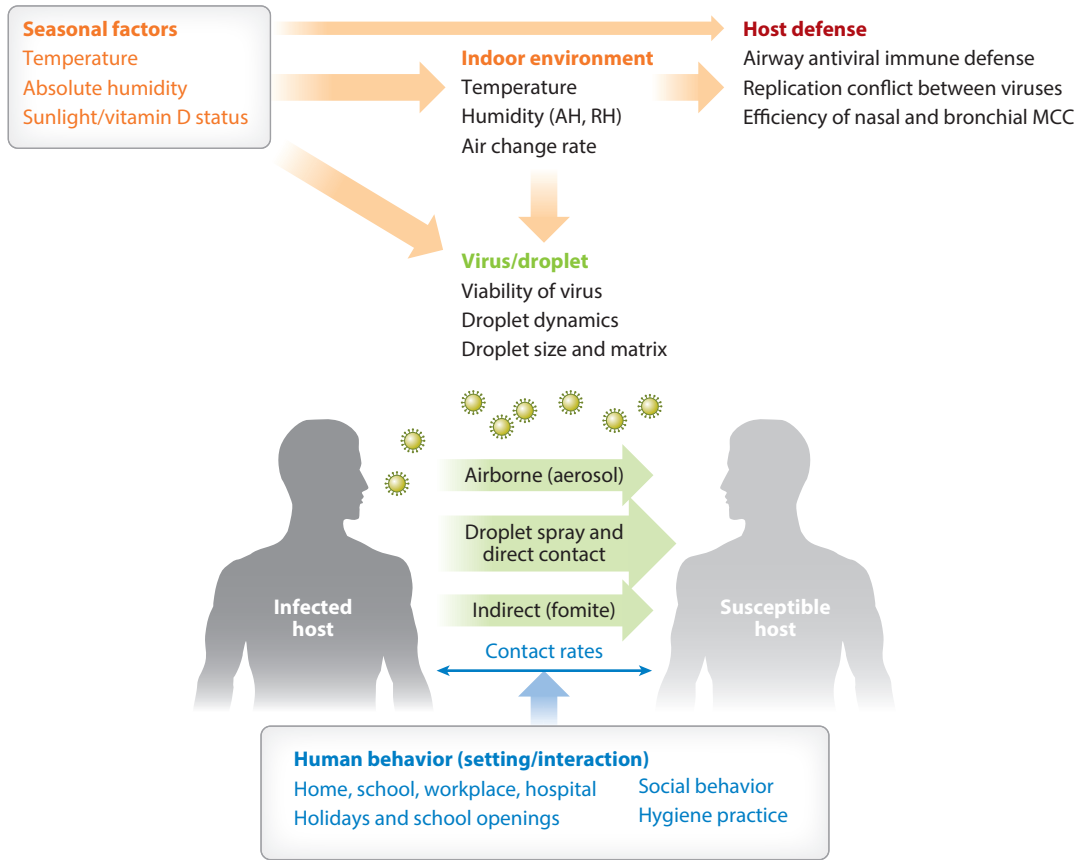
Seasonal factors
Temperature
Absolute humidity
Sunlight/vitamin D status

Host defense
Airway antiviral immune defense
Replication conflict between viruses
Efficiency of nasal and bronchial MCC

Indoor environment
Temperature
Humidity (AH, RH)
Air change rate

Virus/droplet
Viability of virus
Droplet dynamics
Droplet size and matrix

Airborne (aerosol)
Droplet spray and direct contact
Indirect (fomite)

Infected host

Susceptible host

Contact rates

Human behavior (setting/interaction)
Home, school, workplace, hospital
Holidays and school openings
Social behavior
Hygiene practice